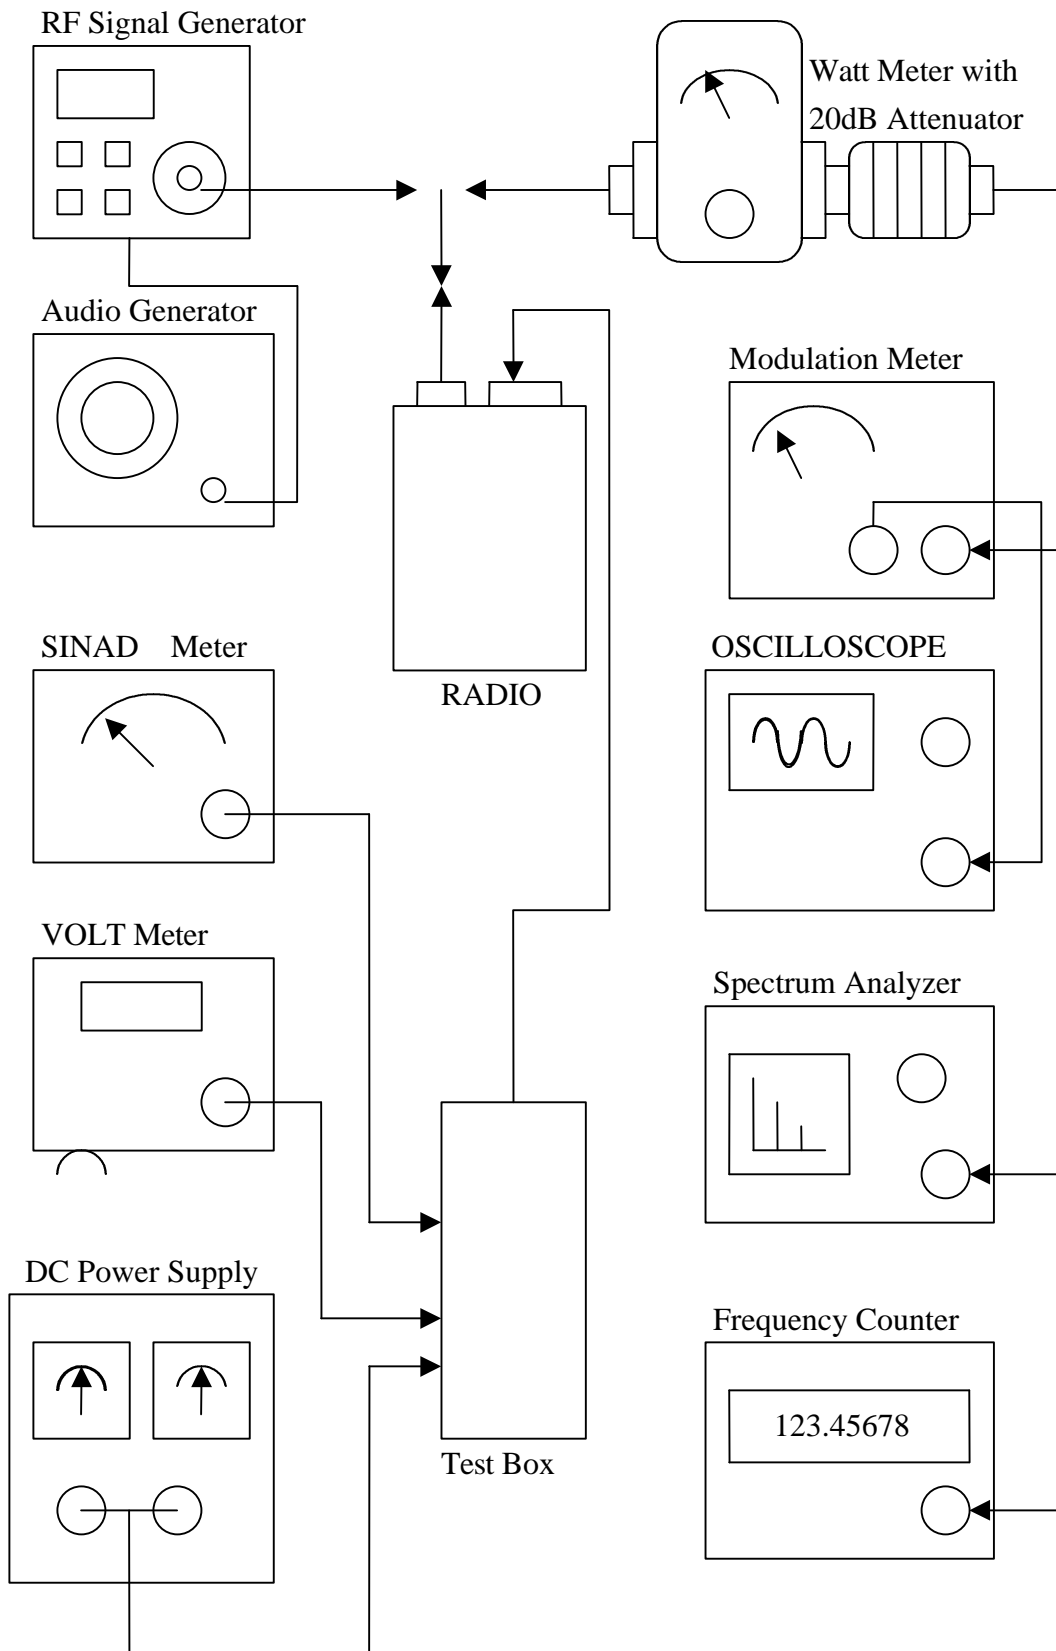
RF Signal Generator

Watt Meter with
20dB Attenuator

Audio Generator

Modulation Meter

SINAD Meter

RADIO

OSCILLOSCOPE

VOLT Meter

Spectrum Analyzer

DC Power Supply

Frequency Counter

123.45678

Test Box